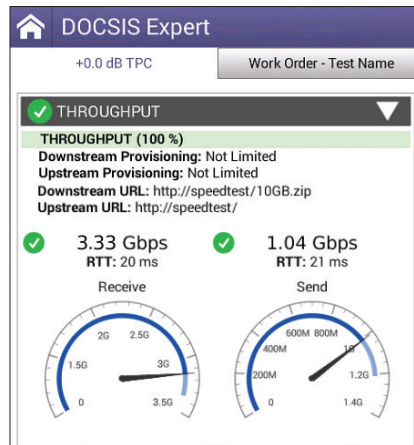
DOCSIS Expert

+0.0 dB TPC

Work Order - Test Name

THROUGHPUT

THROUGHPUT (100 %)
Downstream Provisioning: Not Limited
Upstream Provisioning: Not Limited
Downstream URL: http://speedtest/10GB.zip
Upstream URL: http://speedtest/

3.33 Gbps
RTT: 20 ms

1.04 Gbps
RTT: 21 ms

Receive

2G 2.5G
1.5G 3G
0 3.5G

Send

600M 800M
400M 1G
200M 1.2G
0 1.4G